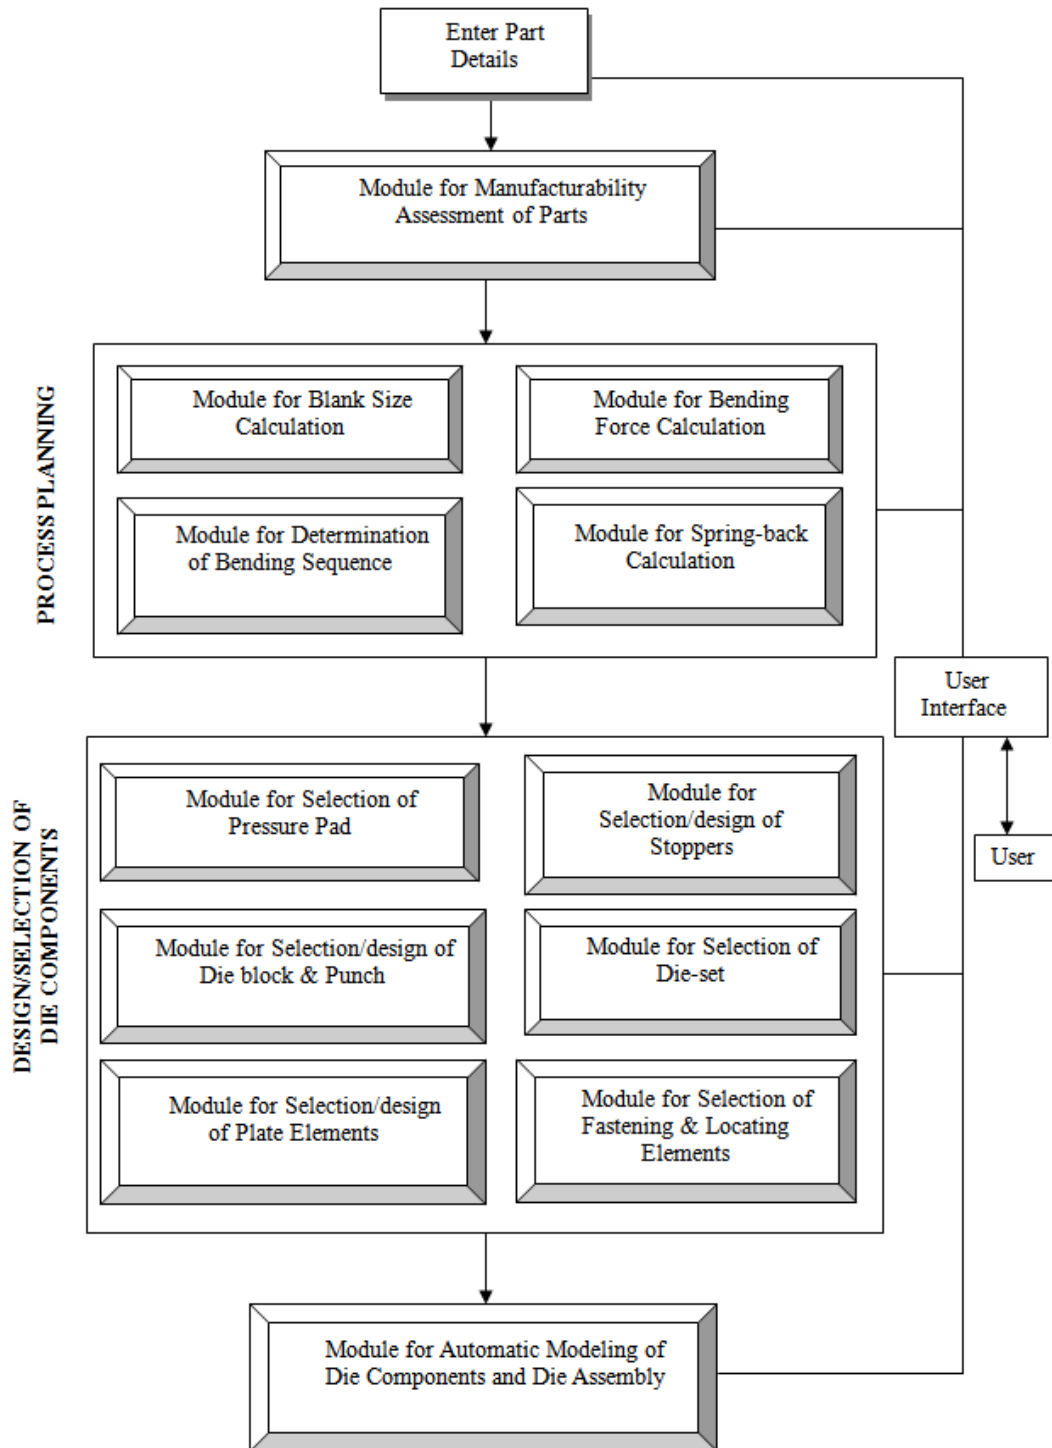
Enter Part Details

Module for Manufacturability Assessment of Parts

PROCESS PLANNING

Module for Blank Size Calculation

Module for Bending Force Calculation

Module for Determination of Bending Sequence

Module for Spring-back Calculation

User Interface

User

DESIGN/SELECTION OF DIE COMPONENTS

Module for Selection of Pressure Pad

Module for Selection/design of Stoppers

Module for Selection/design of Die block & Punch

Module for Selection of Die-set

Module for Selection/design of Plate Elements

Module for Selection of Fastening & Locating Elements

Module for Automatic Modeling of Die Components and Die Assembly